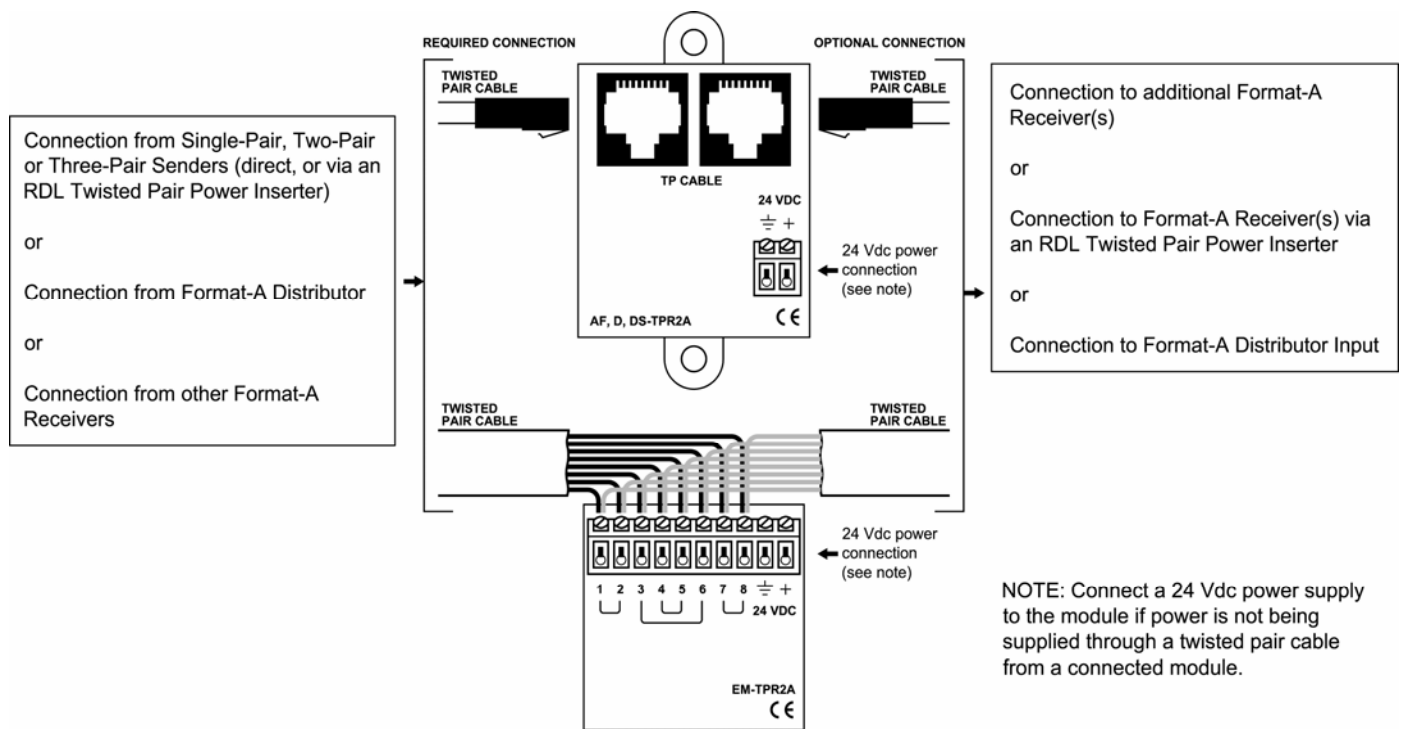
REQUIRED CONNECTION

OPTIONAL CONNECTION

Connection from Single-Pair, Two-Pair or Three-Pair Senders (direct, or via an RDL Twisted Pair Power Inserter)

or

Connection from Format-A Distributor

or

Connection from other Format-A Receivers

TWISTED PAIR CABLE

TWISTED PAIR CABLE

TP CABLE

24 VDC

$\equiv$ +

24 Vdc power connection (see note)

AF, D, DS-TPR2A

CE

Connection to additional Format-A Receiver(s)

or

Connection to Format-A Receiver(s) via an RDL Twisted Pair Power Inserter

or

Connection to Format-A Distributor Input

TWISTED PAIR CABLE

TWISTED PAIR CABLE

24 Vdc power connection (see note)

1 2 3 4 5 6 7 8 $\equiv$ +

24 VDC

EM-TPR2A

CE

NOTE: Connect a 24 Vdc power supply to the module if power is not being supplied through a twisted pair cable from a connected module.